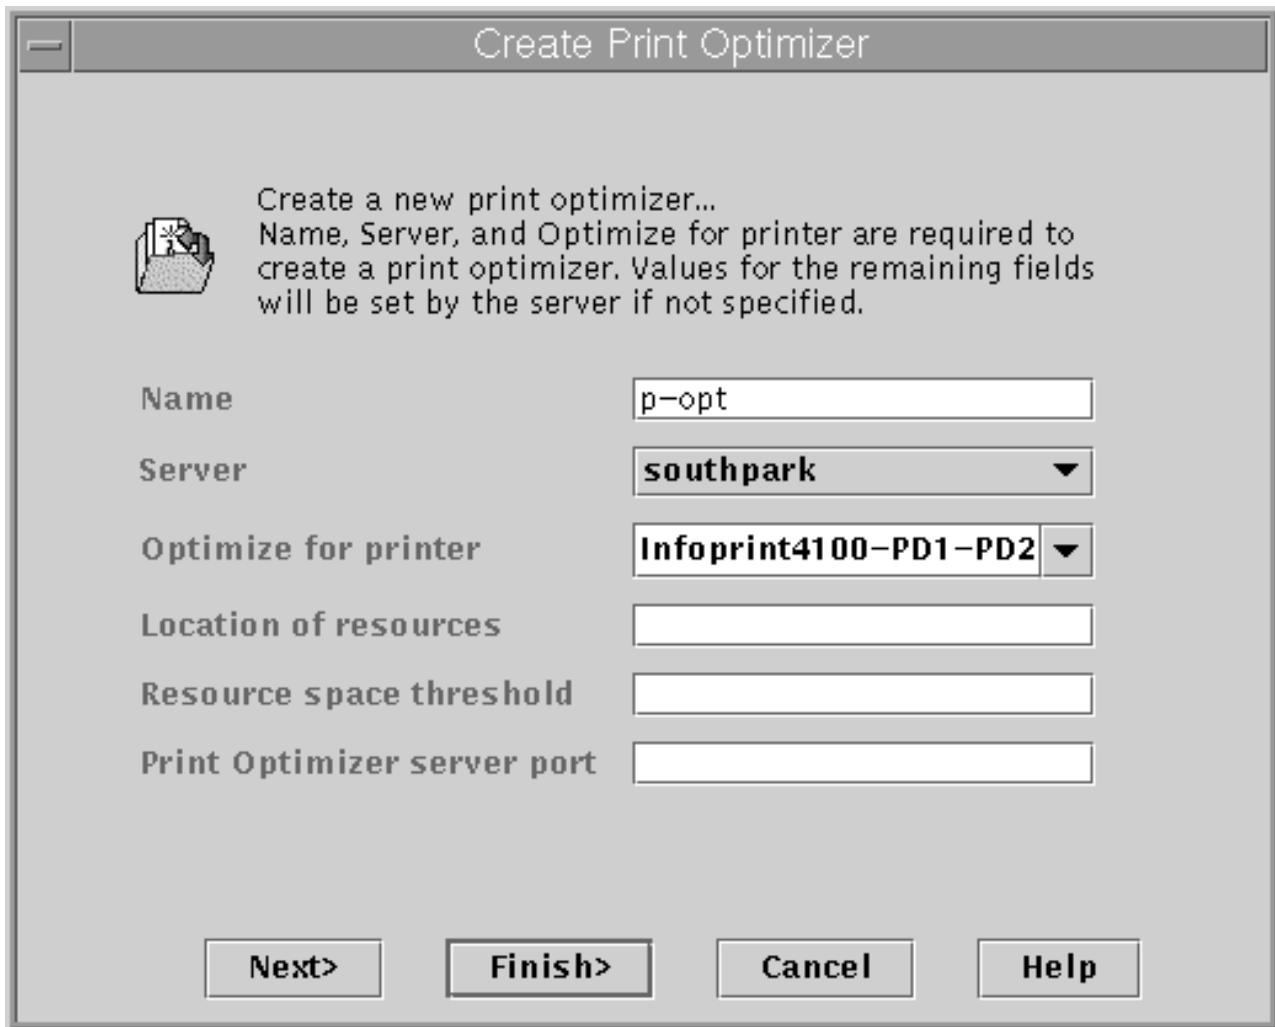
Create Print Optimizer

Create a new print optimizer...
Name, Server, and Optimize for printer are required to create a print optimizer. Values for the remaining fields will be set by the server if not specified.

Name p-opt

Server southpark

Optimize for printer Infoprint4100-PD1-PD2

Location of resources

Resource space threshold

Print Optimizer server port

Next> Finish> Cancel Help